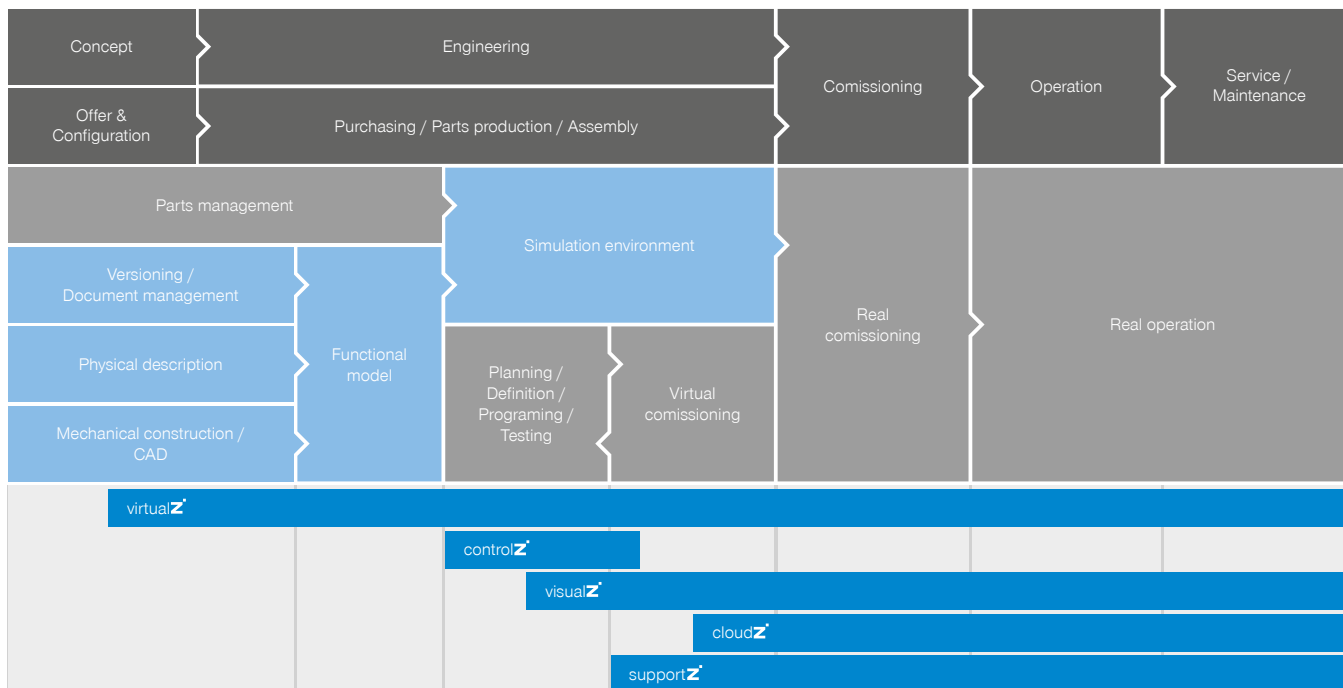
Concept

Engineering

Comissioning

Operation

Service / Maintenance

Offer & Configuration

Purchasing / Parts production / Assembly

Parts management

Simulation environment

Versioning / Document management

Physical description

Mechanical construction / CAD

Functional model

Real comissioning

Real operation

Planning / Definition / Programing / Testing

Virtual comissioning

virtualZ

controlZ

visualZ

cloudZ

supportZ